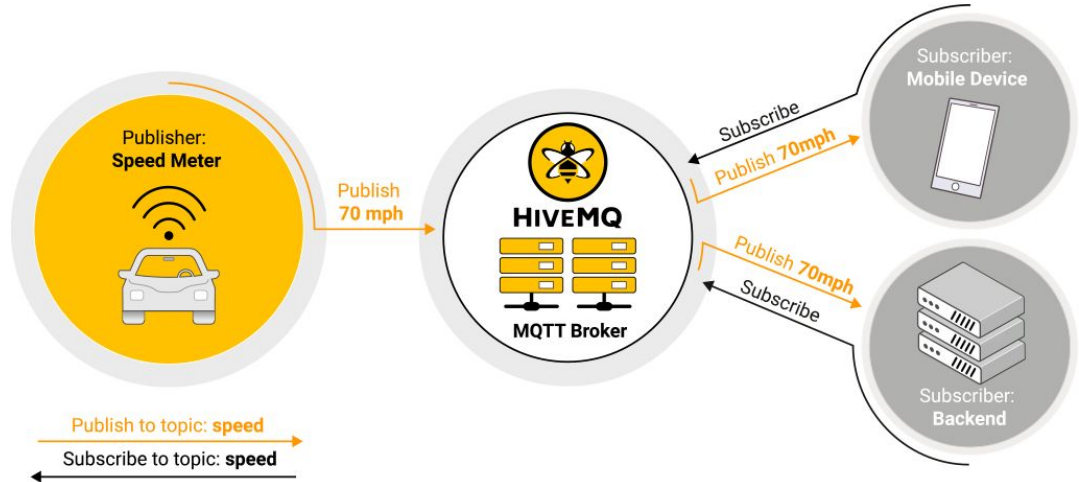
Publisher:
**Speed Meter**

Publish
**70 mph**

HIVEMQ

MQTT Broker

Subscriber:
**Mobile Device**

Subscribe

Publish **70mph**

Publish **70mph**

Subscribe

Subscriber:
**Backend**

Publish to topic: **speed**

Subscribe to topic: **speed**